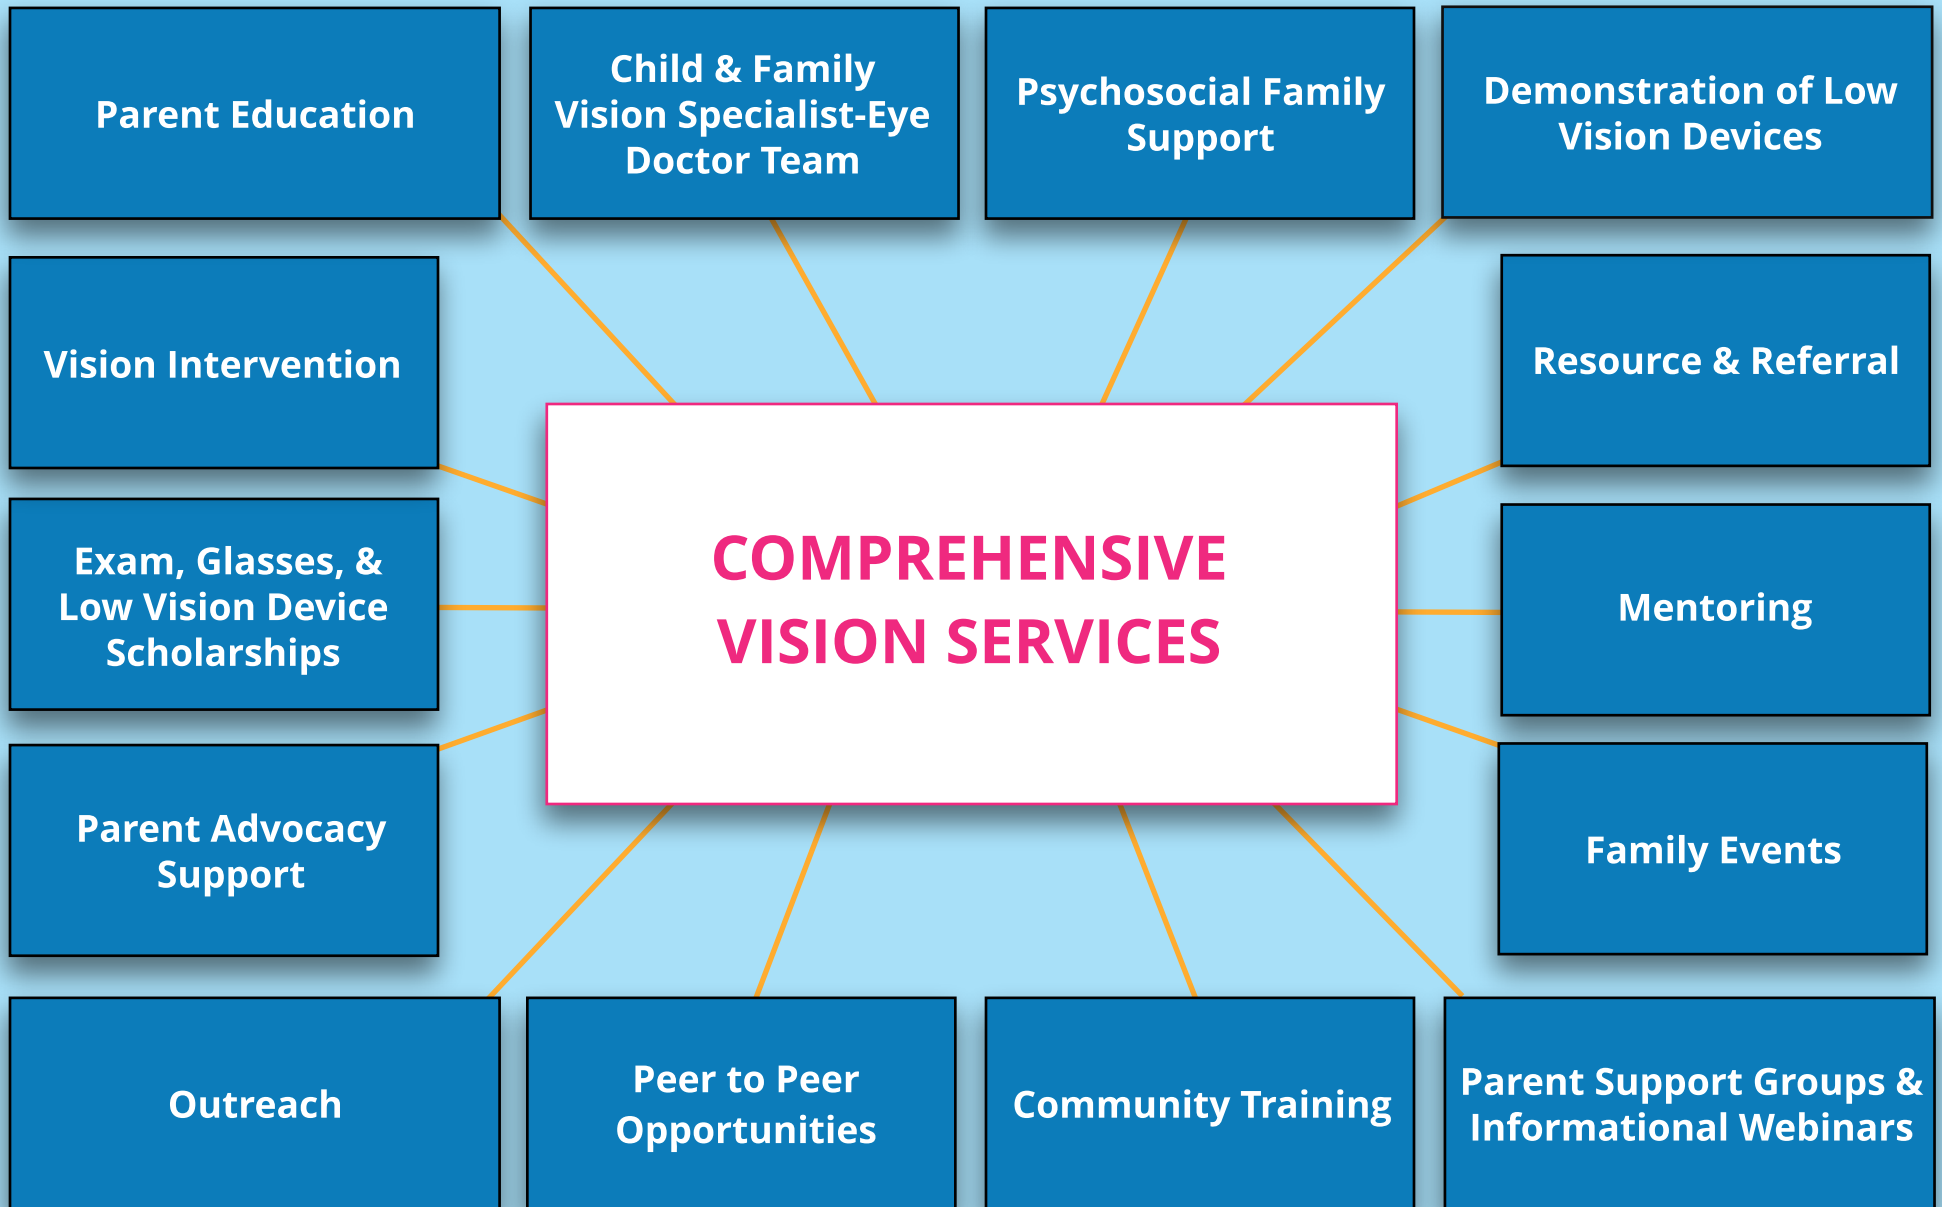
Parent Education

Child & Family Vision Specialist-Eye Doctor Team

Psychosocial Family Support

Demonstration of Low Vision Devices

Vision Intervention

Resource & Referral

COMPREHENSIVE VISION SERVICES

Exam, Glasses, & Low Vision Device Scholarships

Mentoring

Parent Advocacy Support

Family Events

Outreach

Peer to Peer Opportunities

Community Training

Parent Support Groups & Informational Webinars